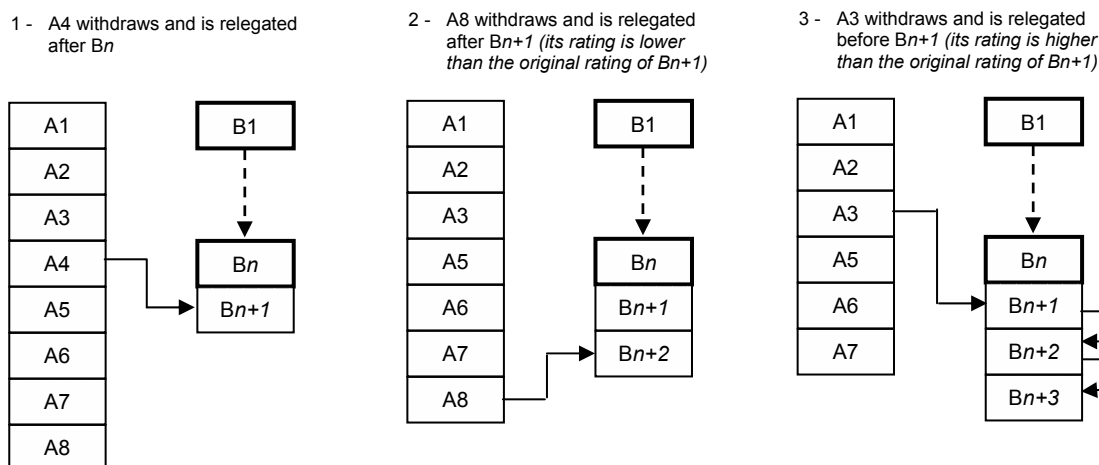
1 - A4 withdraws and is relegated after Bn

A1
A2
A3
A4
A5
A6
A7
A8

B1
Bn
Bn+1

2 - A8 withdraws and is relegated after Bn+1 (its rating is lower than the original rating of Bn+1)

A1
A2
A3
A5
A6
A7
A8

B1
Bn
Bn+1
Bn+2

3 - A3 withdraws and is relegated before Bn+1 (its rating is higher than the original rating of Bn+1)

A1
A2
A3
A5
A6
A7

B1
Bn
Bn+1
Bn+2
Bn+3